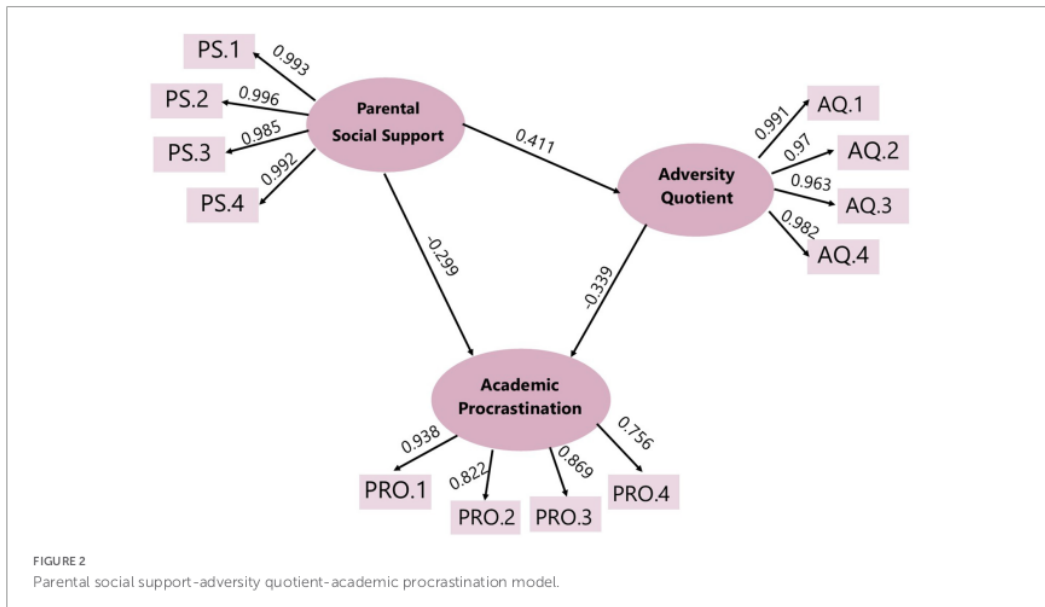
PS.1
0.993
PS.2
0.996
0.985
PS.3
0.992
PS.4
Parental Social Support
0.411
Adversity Quotient
0.991
AQ.1
0.97
AQ.2
0.963
AQ.3
0.982
AQ.4
-0.299
-0.339
Academic Procrastination
0.938
0.822
0.869
0.756
PRO.1
PRO.2
PRO.3
PRO.4

FIGURE 2
Parental social support-adversity quotient-academic procrastination model.